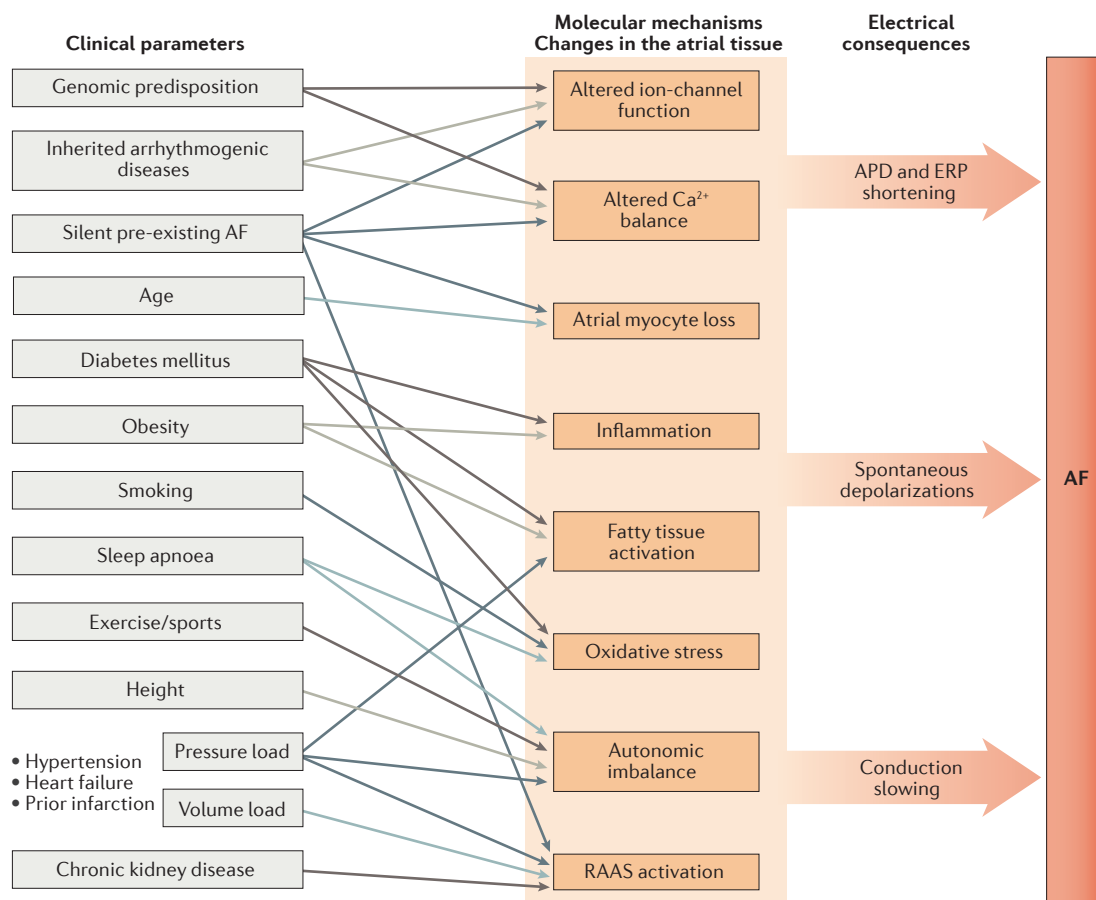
Clinical parameters

Molecular mechanisms
Changes in the atrial tissue

Electrical consequences

Genomic predisposition

Inherited arrhythmogenic diseases

Silent pre-existing AF

Age

Diabetes mellitus

Obesity

Smoking

Sleep apnoea

Exercise/sports

Height

• Hypertension
• Heart failure
• Prior infarction

Pressure load

Volume load

Chronic kidney disease

Altered ion-channel function

Altered $Ca^{2+}$ balance

Atrial myocyte loss

Inflammation

Fatty tissue activation

Oxidative stress

Autonomic imbalance

RAAS activation

APD and ERP shortening

Spontaneous depolarizations

Conduction slowing

AF